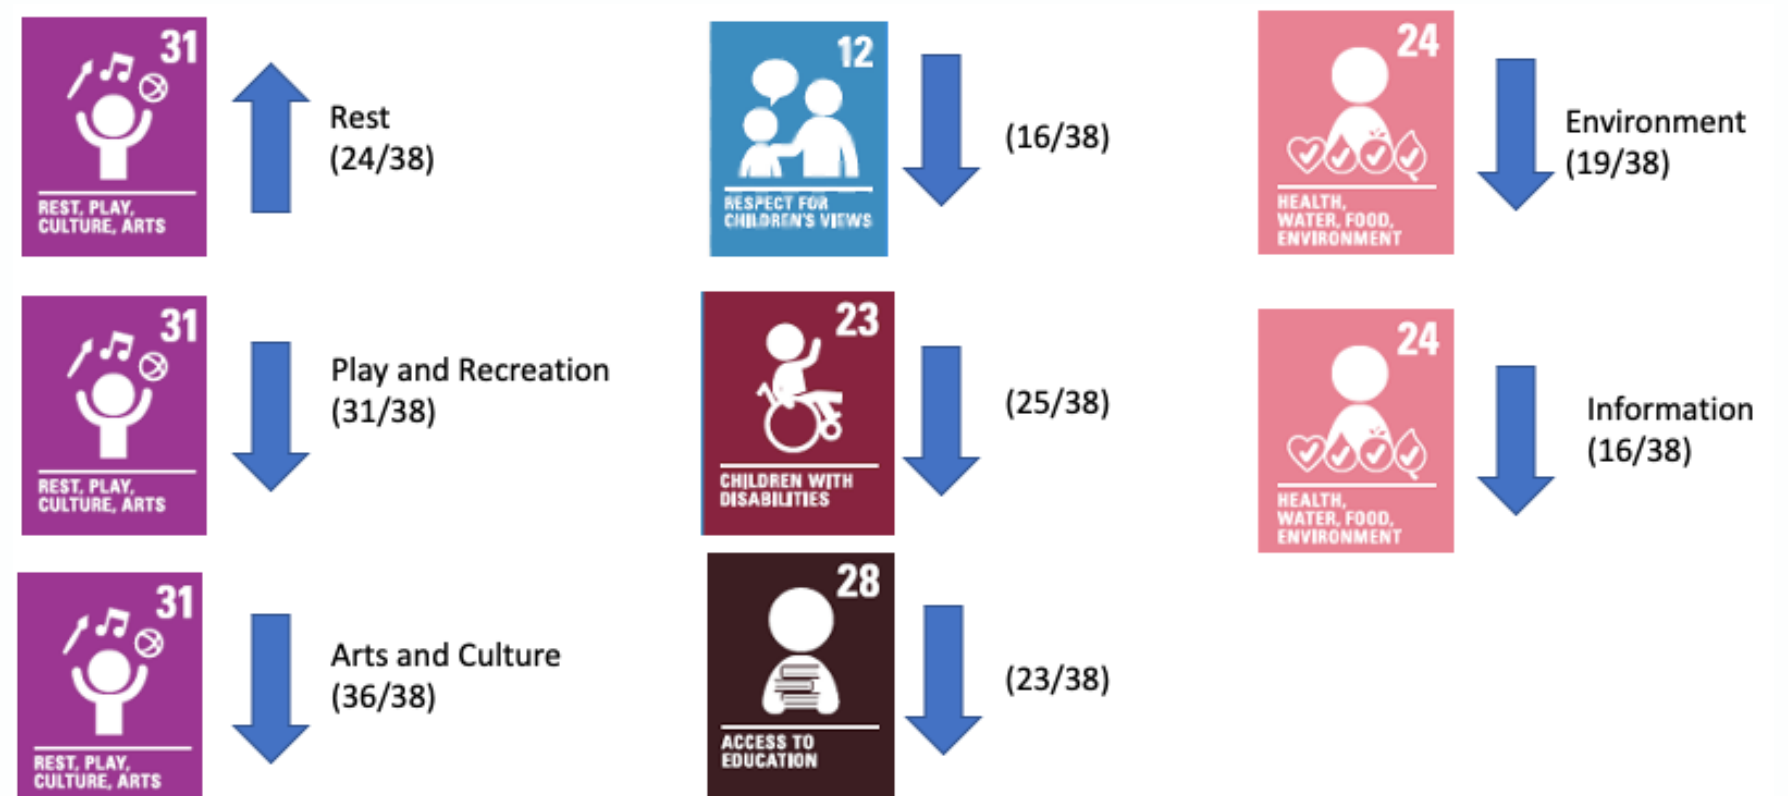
31
REST, PLAY, CULTURE, ARTS

Rest
(24/38)

12
RESPECT FOR CHILDREN'S VIEWS

(16/38)

24
HEALTH, WATER, FOOD, ENVIRONMENT

Environment
(19/38)

31
REST, PLAY, CULTURE, ARTS

Play and Recreation
(31/38)

23
CHILDREN WITH DISABILITIES

(25/38)

24
HEALTH, WATER, FOOD, ENVIRONMENT

Information
(16/38)

31
REST, PLAY, CULTURE, ARTS

Arts and Culture
(36/38)

28
ACCESS TO EDUCATION

(23/38)